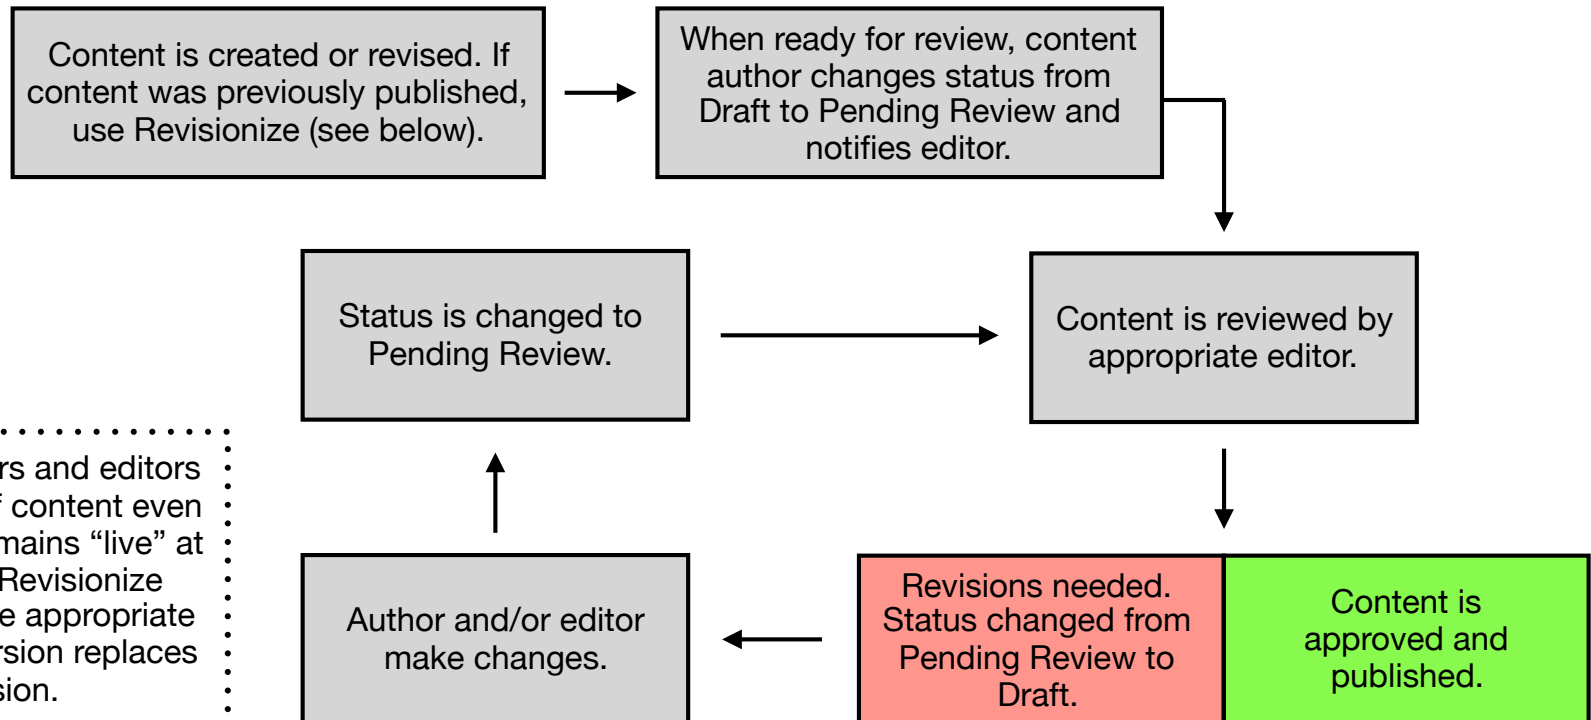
Content is created or revised. If content was previously published, use Revisionize (see below).

When ready for review, content author changes status from Draft to Pending Review and notifies editor.

Status is changed to Pending Review.

Content is reviewed by appropriate editor.

rs and editors
f content even
mains "live" at
Revisionize
e appropriate
rsion replaces
sion.

Author and/or editor make changes.

Revisions needed. Status changed from Pending Review to Draft.

Content is approved and published.